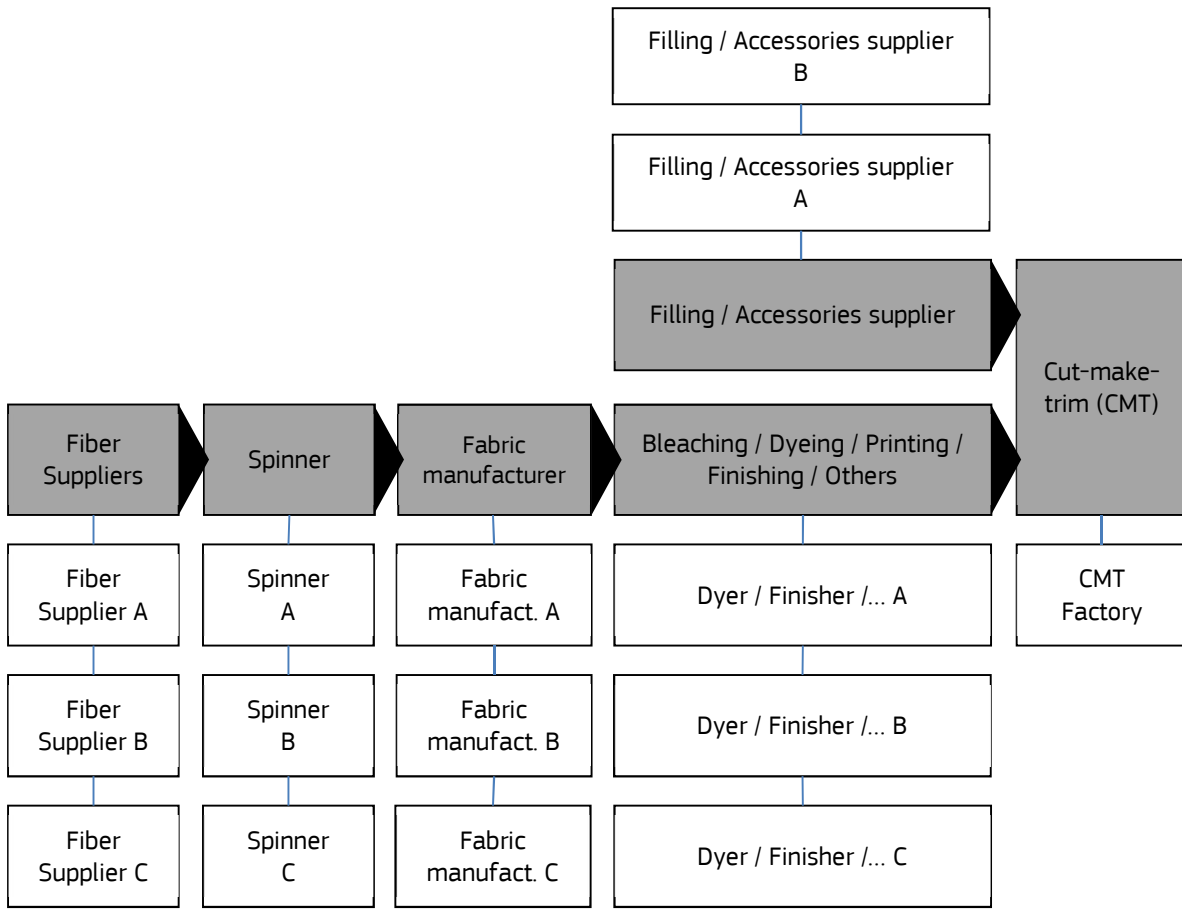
Filling / Accessories supplier B

Filling / Accessories supplier A

Filling / Accessories supplier

Cut-make-trim (CMT)

Fiber Suppliers

Spinner

Fabric manufacturer

Bleaching / Dyeing / Printing / Finishing / Others

Fiber Supplier A

Fiber Supplier B

Fiber Supplier C

Spinner A

Spinner B

Spinner C

Fabric manufact. A

Fabric manufact. B

Fabric manufact. C

Dyer / Finisher /… A

Dyer / Finisher /… B

Dyer / Finisher /… C

CMT Factory